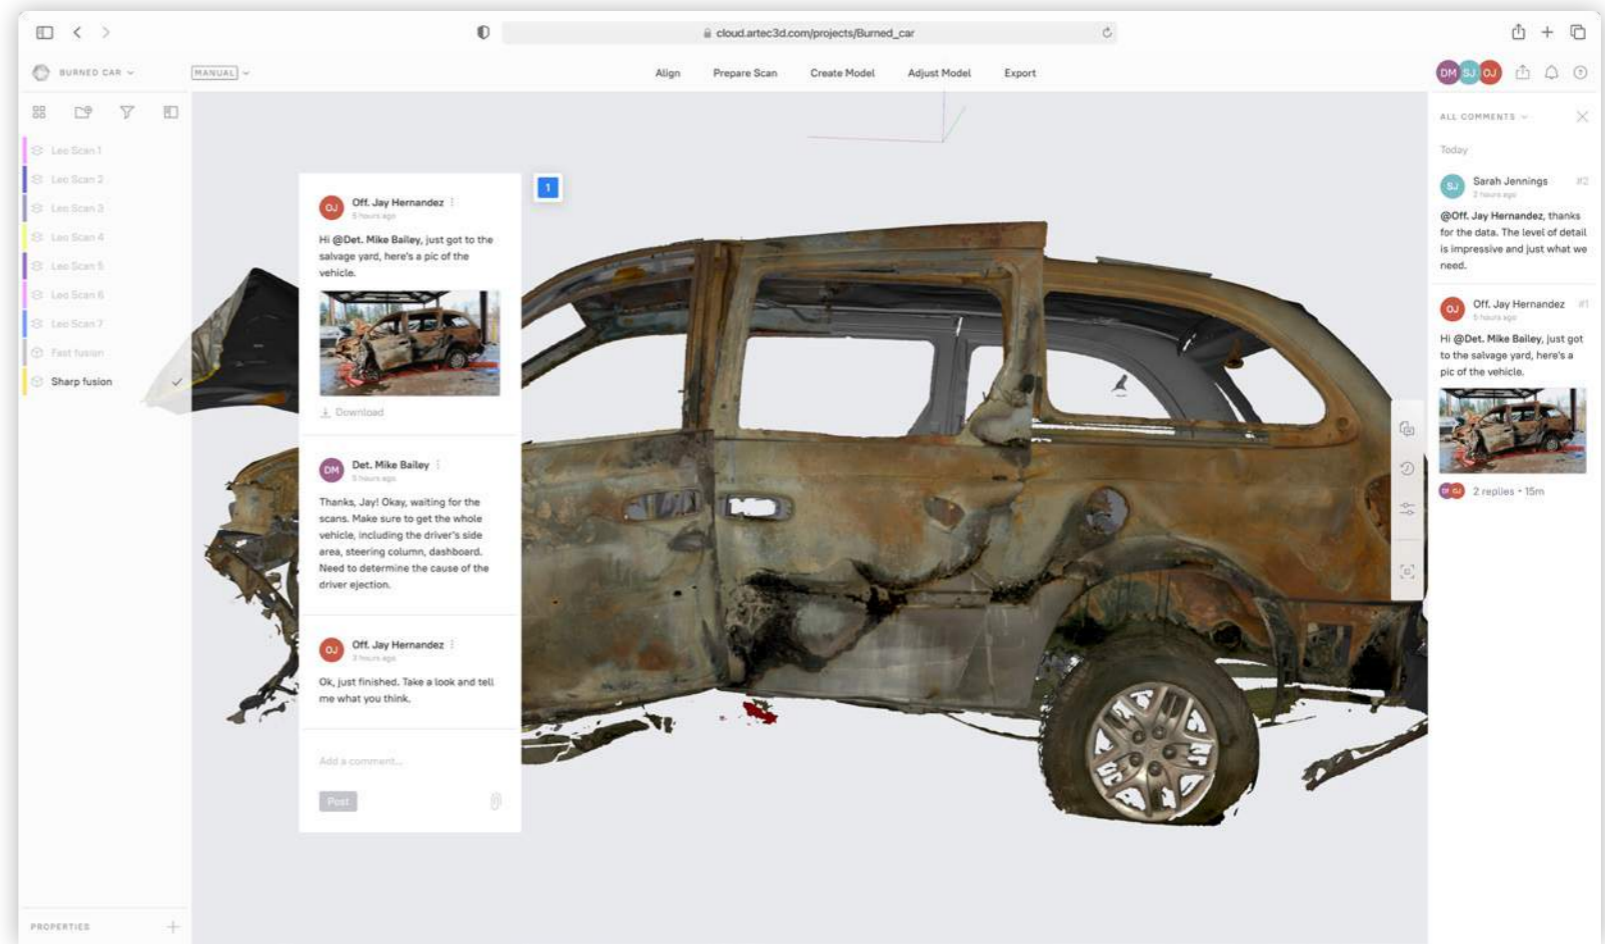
cloud.artec3d.com/projects/Burned_car

BURNED CAR

MANUAL

Align Prepare Scan Create Model Adjust Model Export

DM SJ OJ

Leo Scan 1
Leo Scan 2
Leo Scan 3
Leo Scan 4
Leo Scan 5
Leo Scan 6
Leo Scan 7
Fast fusion
Sharp fusion

PROPERTIES

1

OJ Off. Jay Hernandez
5 hours ago
Hi @Det. Mike Bailey, just got to the salvage yard, here's a pic of the vehicle.

Download

DM Det. Mike Bailey
5 hours ago
Thanks, Jay! Okay, waiting for the scans. Make sure to get the whole vehicle, including the driver's side area, steering column, dashboard. Need to determine the cause of the driver ejection.

OJ Off. Jay Hernandez
3 hours ago
Ok, just finished. Take a look and tell me what you think.

Add a comment...

Post

ALL COMMENTS

Today

SJ Sarah Jennings #2
2 hours ago
@Off. Jay Hernandez, thanks for the data. The level of detail is impressive and just what we need.

OJ Off. Jay Hernandez #1
5 hours ago
Hi @Det. Mike Bailey, just got to the salvage yard, here's a pic of the vehicle.

2 replies • 15m